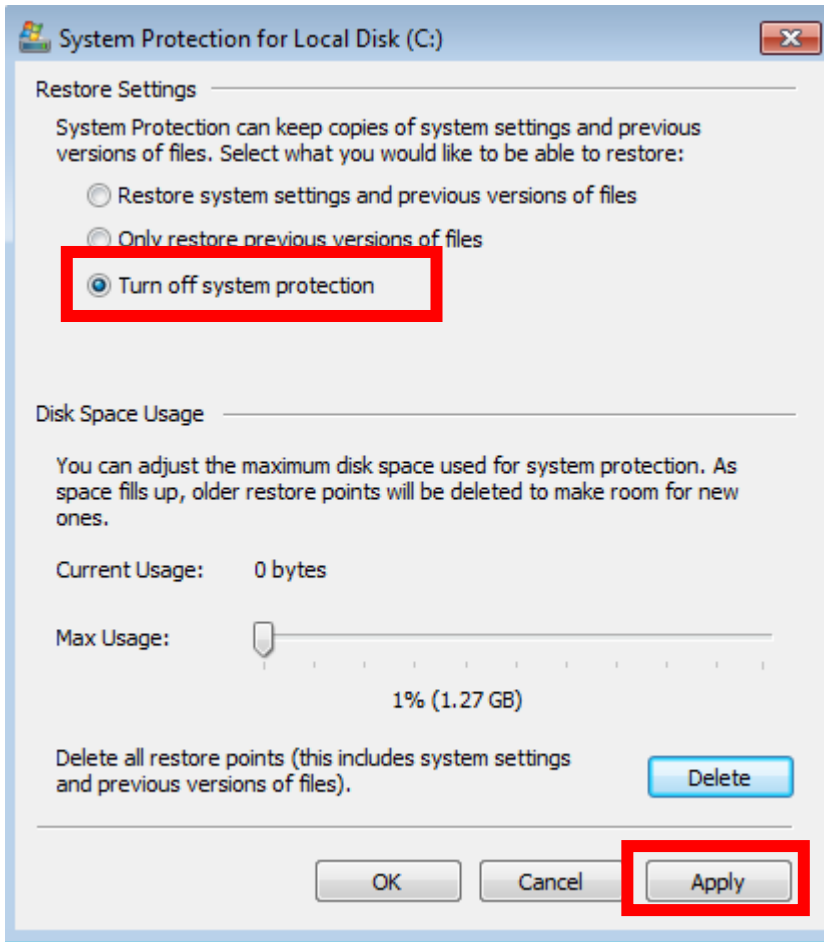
System Protection for Local Disk (C:)

Restore Settings

System Protection can keep copies of system settings and previous versions of files. Select what you would like to be able to restore:

Restore system settings and previous versions of files

Only restore previous versions of files

Turn off system protection

Disk Space Usage

You can adjust the maximum disk space used for system protection. As space fills up, older restore points will be deleted to make room for new ones.

Current Usage: 0 bytes

Max Usage:

1% (1.27 GB)

Delete all restore points (this includes system settings and previous versions of files).

Delete

OK

Cancel

Apply